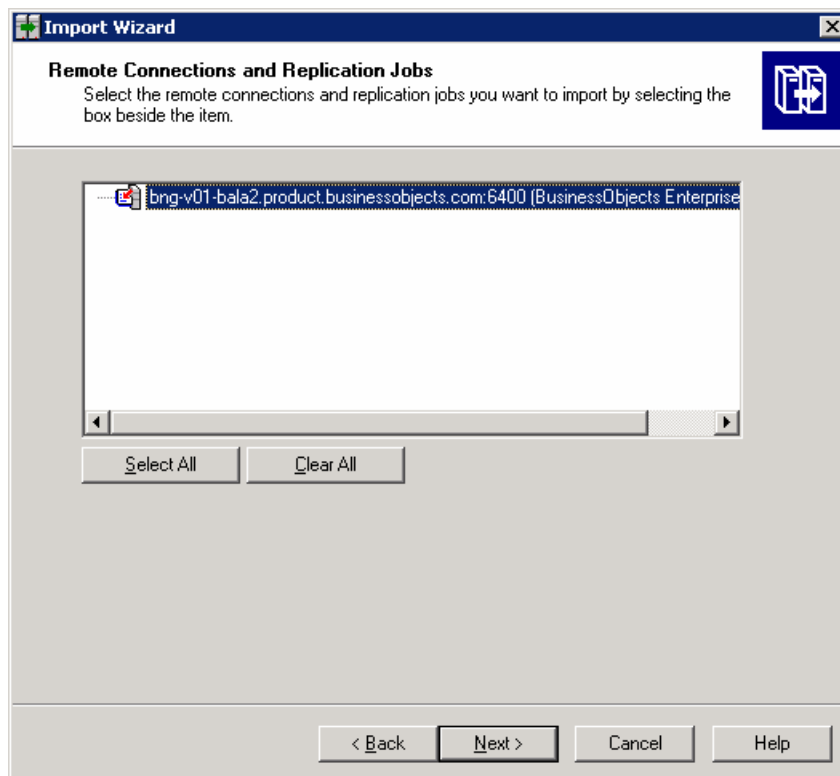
Import Wizard

Remote Connections and Replication Jobs
Select the remote connections and replication jobs you want to import by selecting the box beside the item.

bng-v01-bala2.product.businessobjects.com:6400 (BusinessObjects Enterprise

Select All
Clear All

< Back
Next >
Cancel
Help